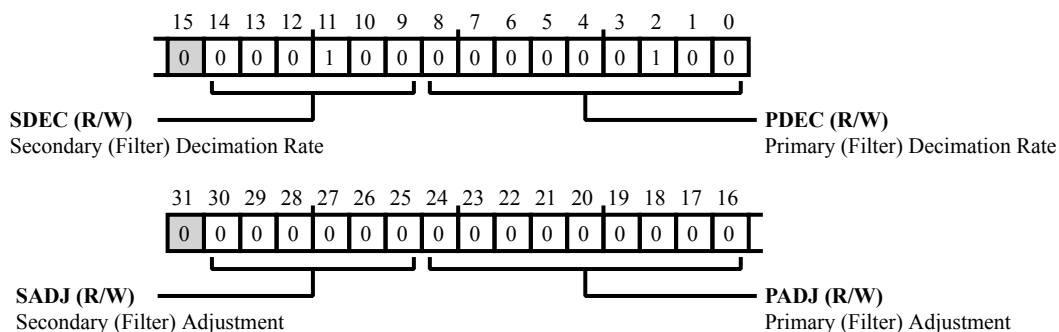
| 15 | 14 | 13 | 12 | 11 | 10 | 9 | 8 | 7 | 6 | 5 | 4 | 3 | 2 | 1 | 0 |
|---|---|---|---|---|---|---|---|---|---|---|---|---|---|---|---|
| 0 | 0 | 0 | 0 | 1 | 0 | 0 | 0 | 0 | 0 | 0 | 0 | 0 | 1 | 0 | 0 |

**SDEC (R/W)**
Secondary (Filter) Decimation Rate

**PDEC (R/W)**
Primary (Filter) Decimation Rate

| 31 | 30 | 29 | 28 | 27 | 26 | 25 | 24 | 23 | 22 | 21 | 20 | 19 | 18 | 17 | 16 |
|---|---|---|---|---|---|---|---|---|---|---|---|---|---|---|---|
| 0 | 0 | 0 | 0 | 0 | 0 | 0 | 0 | 0 | 0 | 0 | 0 | 0 | 0 | 0 | 0 |

**SADJ (R/W)**
Secondary (Filter) Adjustment

**PADJ (R/W)**
Primary (Filter) Adjustment